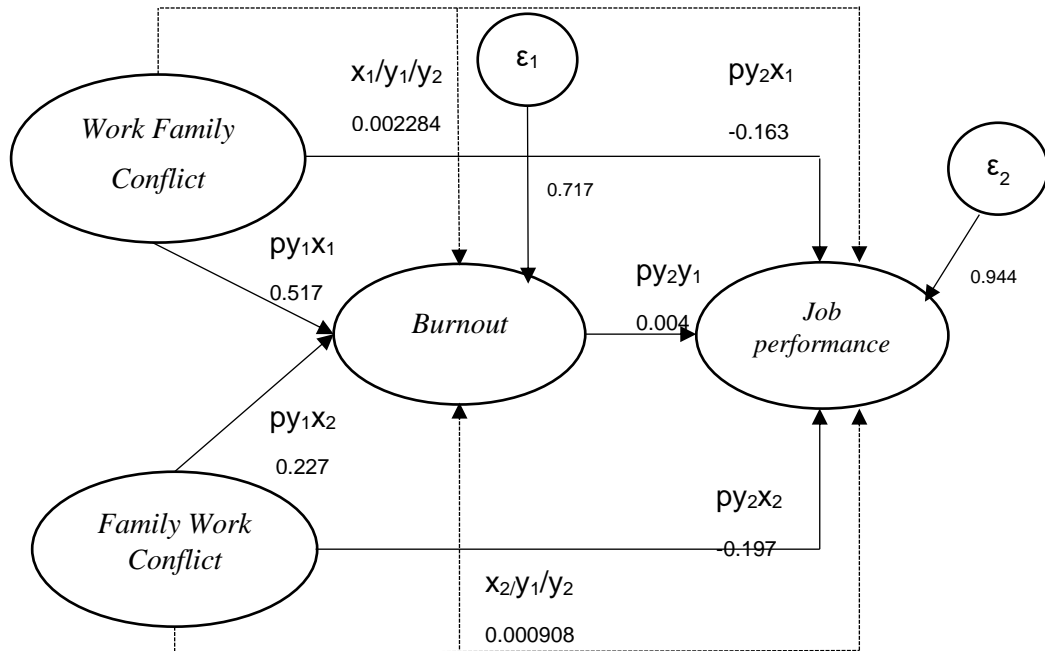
$x_1/y_1/y_2$

0.002284

$\varepsilon_1$

$py_2x_1$

-0.163

Work Family Conflict

$\varepsilon_2$

0.717

$py_1x_1$

0.517

$py_2y_1$

0.004

0.944

Burnout

Job performance

$py_1x_2$

0.227

$py_2x_2$

Family Work Conflict

-0.197

$x_2/y_1/y_2$

0.000908